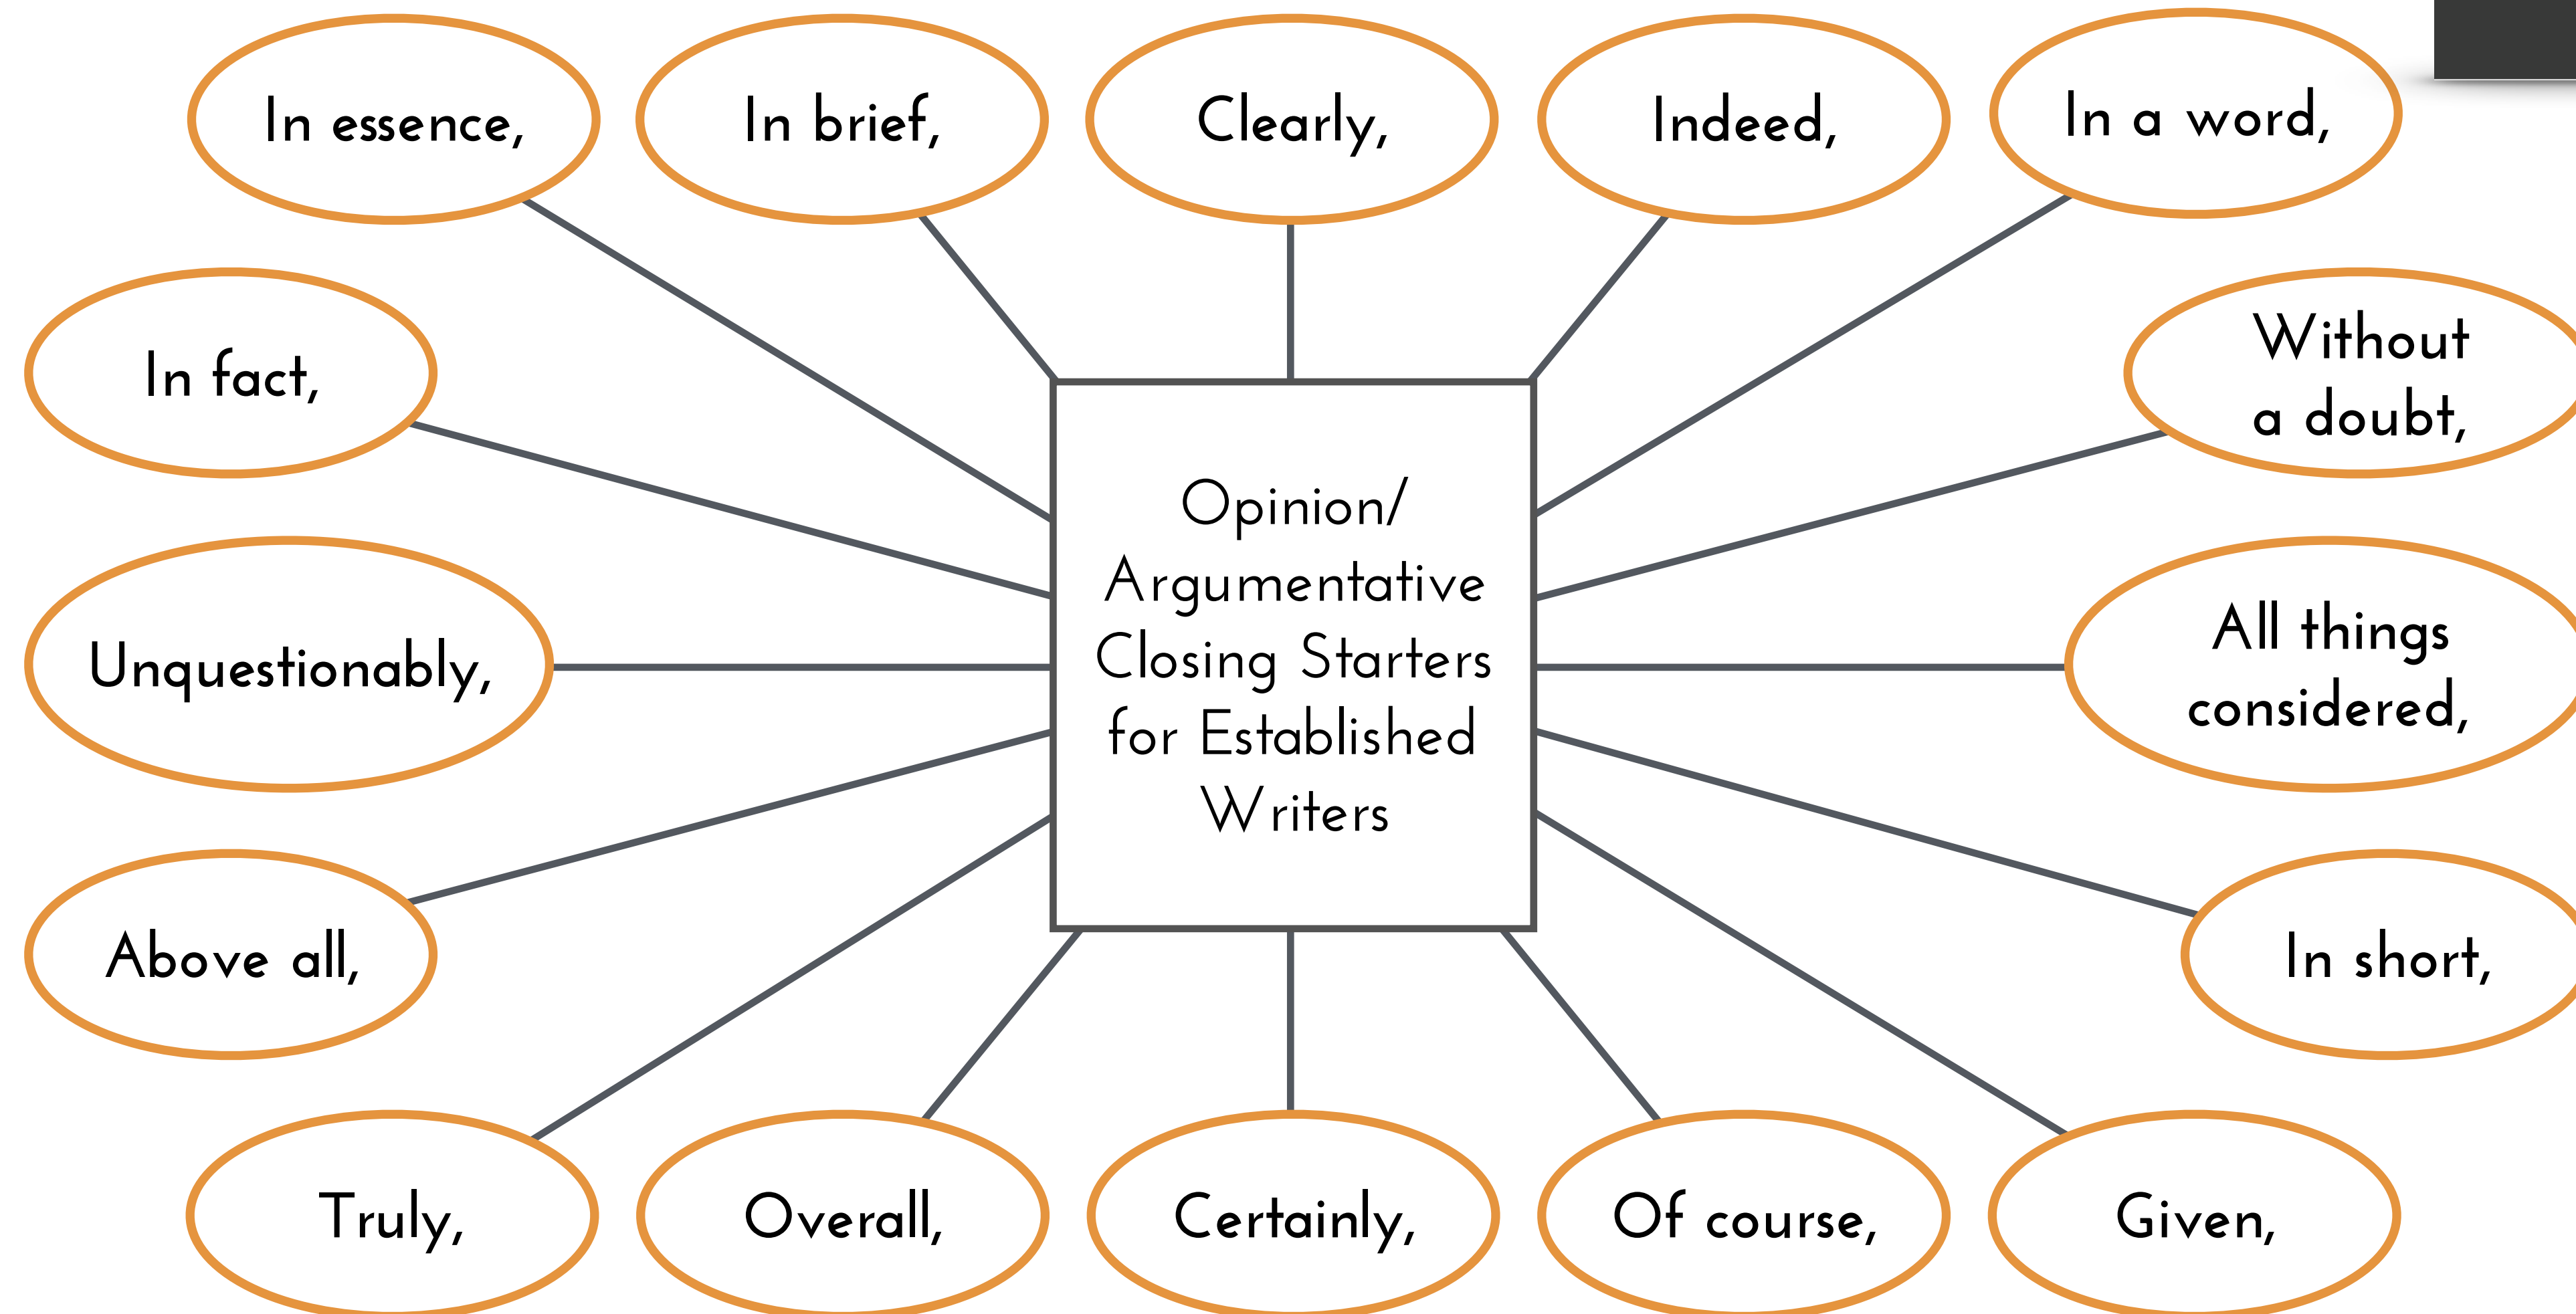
In essence,

In brief,

Clearly,

Indeed,

In a word,

In fact,

Without a doubt,

Opinion/ Argumentative Closing Starters for Established Writers

Unquestionably,

All things considered,

Above all,

In short,

Truly,

Overall,

Certainly,

Of course,

Given,